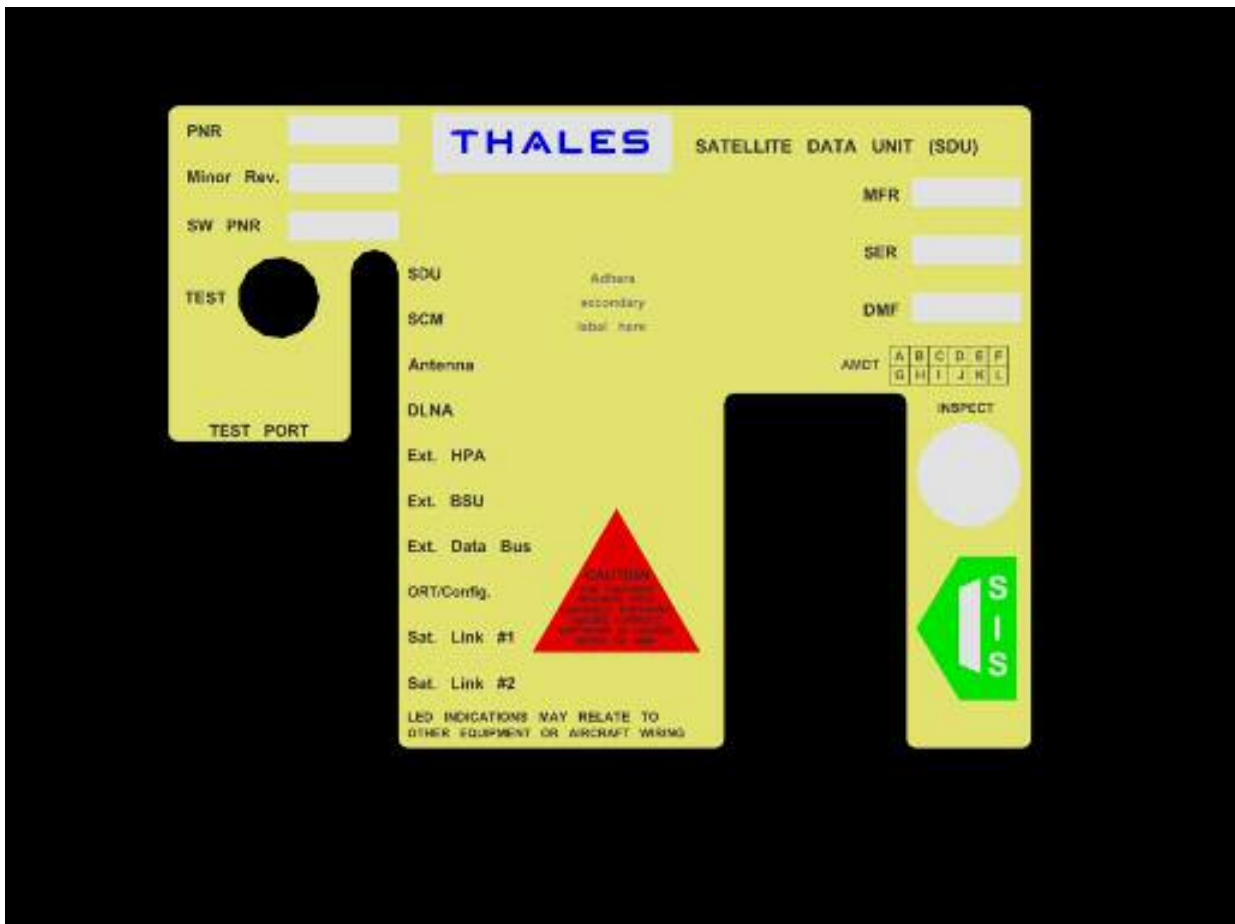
PNR

Minor Rev.

SW PNR

TEST

TEST PORT

THALES

SATELLITE DATA UNIT (SDU)

MFR

SER

DMF

AMDT

| A | B | C | D | E | F |
|---|---|---|---|---|---|
| G | H | I | J | K | L |

INSPECT

SDU

SCM

Antenna

DLNA

Ext. HPA

Ext. BSU

Ext. Data Bus

ORT/Config.

Sat. Link #1

Sat. Link #2

Adhere secondary label here

CAUTION

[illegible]

LED INDICATIONS MAY RELATE TO OTHER EQUIPMENT OR AIRCRAFT WIRING

S
I
S